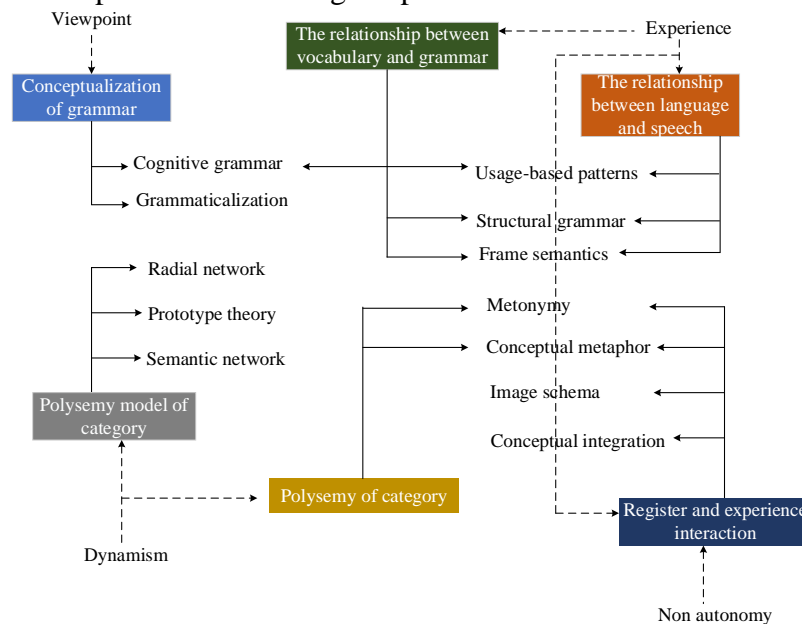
Viewpoint

Conceptualization of grammar

Cognitive grammar

Grammaticalization

The relationship between vocabulary and grammar

Experience

The relationship between language and speech

Usage-based patterns

Structural grammar

Frame semantics

Radial network

Prototype theory

Semantic network

Polysemy model of category

Metonymy

Conceptual metaphor

Image schema

Conceptual integration

Polysemy of category

Dynamism

Register and experience interaction

Non autonomy